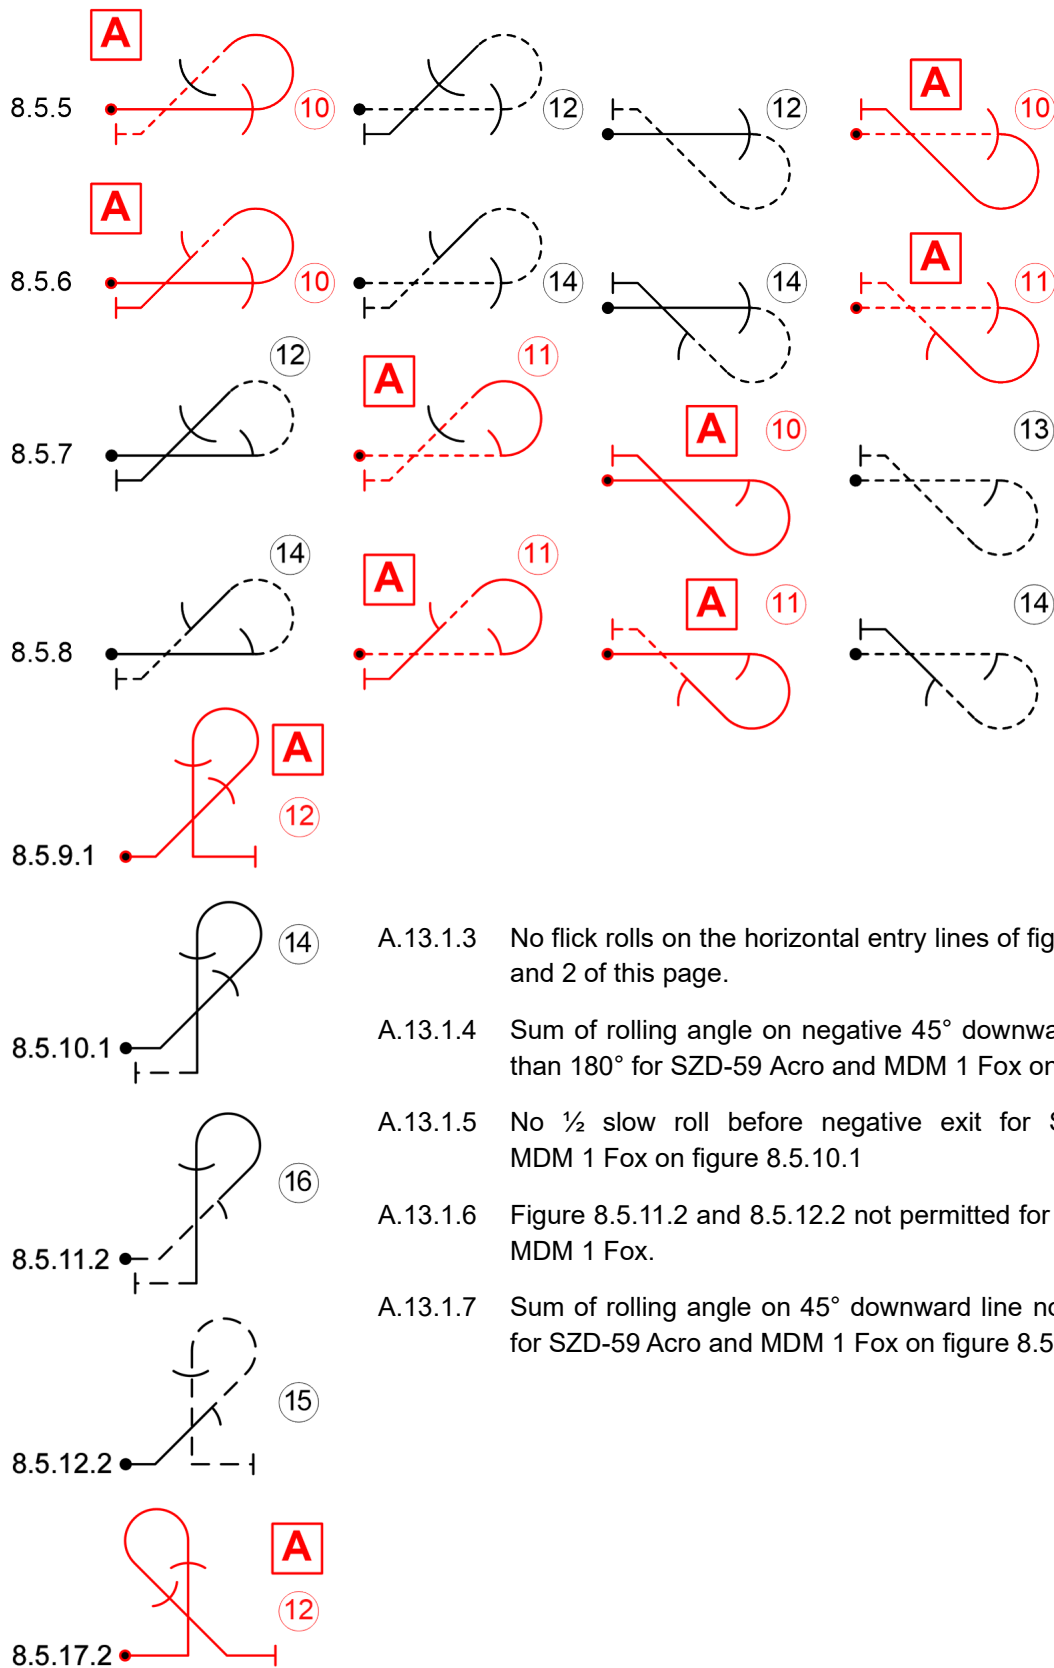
A
8.5.5
10
12
12
A
10

A
8.5.6
10
14
14
A
11

12
A
11
8.5.7
A
10
13

14
A
11
8.5.8
A
11
14

A
12
8.5.9.1

14
8.5.10.1

16
8.5.11.2

15
8.5.12.2

A
12
8.5.17.2

A.13.1.3 No flick rolls on the horizontal entry lines of fig and 2 of this page.

A.13.1.4 Sum of rolling angle on negative 45° downwa than 180° for SZD-59 Acro and MDM 1 Fox or

A.13.1.5 No ½ slow roll before negative exit for S MDM 1 Fox on figure 8.5.10.1

A.13.1.6 Figure 8.5.11.2 and 8.5.12.2 not permitted for MDM 1 Fox.

A.13.1.7 Sum of rolling angle on 45° downward line no for SZD-59 Acro and MDM 1 Fox on figure 8.5